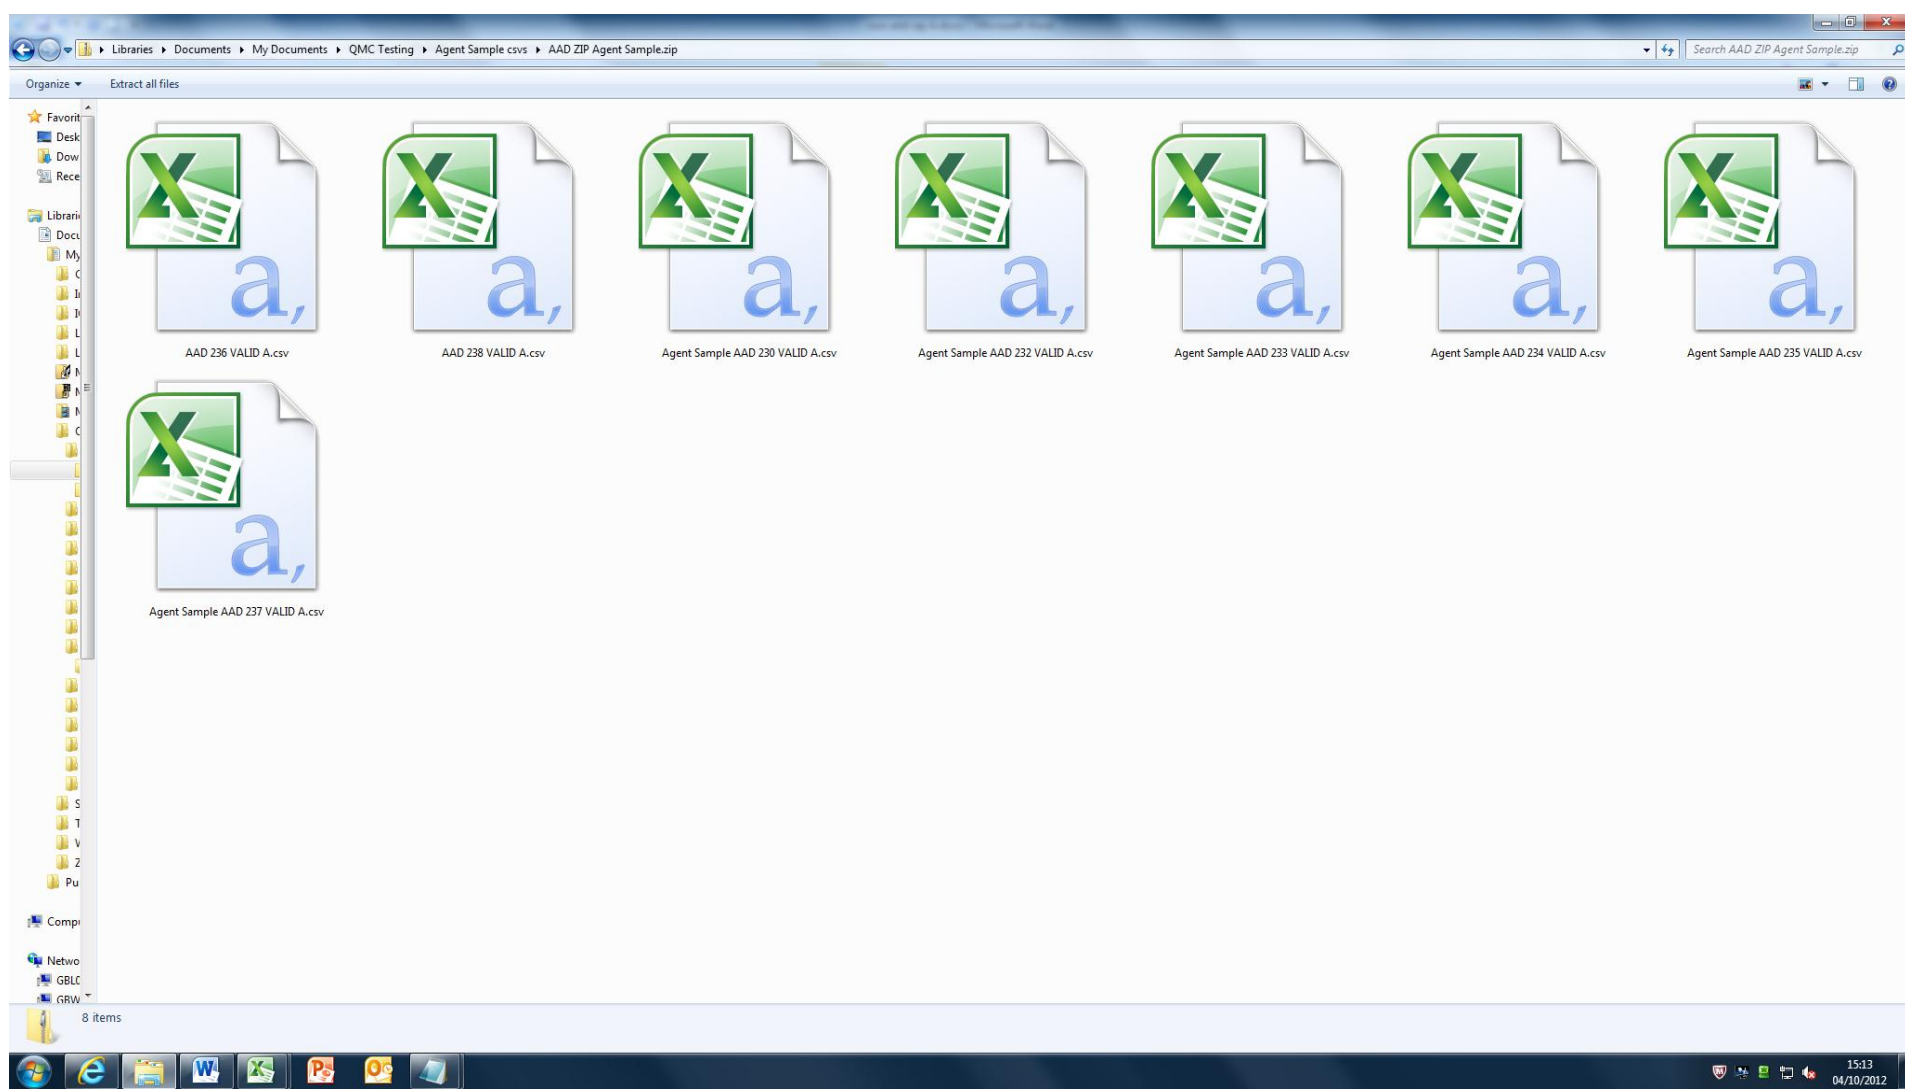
Libraries ▸ Documents ▸ My Documents ▸ QMC Testing ▸ Agent Sample csvs ▸ AAD ZIP Agent Sample.zip

Search AAD ZIP Agent Sample.zip

Organize ▾ Extract all files

Favorit
Desk
Dow
Rece
Librari
Docu
My
Pu
Compi
Netwo
GBLC
GBW

AAD 236 VALID A.csv
AAD 238 VALID A.csv
Agent Sample AAD 230 VALID A.csv
Agent Sample AAD 232 VALID A.csv
Agent Sample AAD 233 VALID A.csv
Agent Sample AAD 234 VALID A.csv
Agent Sample AAD 235 VALID A.csv
Agent Sample AAD 237 VALID A.csv

8 items

15:13
04/10/2012